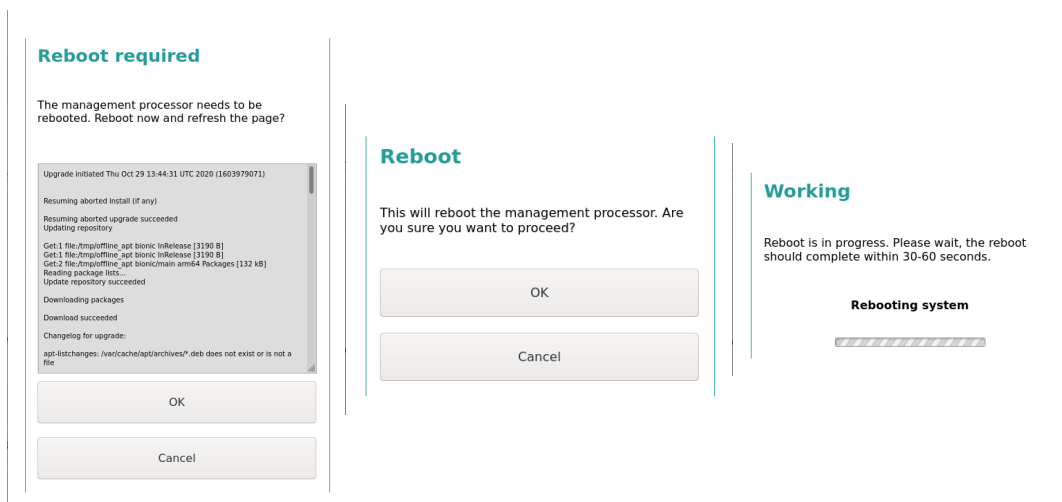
Reboot required

The management processor needs to be rebooted. Reboot now and refresh the page?

Upgrade initiated Thu Oct 29 13:44:31 UTC 2020 (1603979071)

Resuming aborted install (if any)

Resuming aborted upgrade succeeded
Updating repository

Get:1 file:/tmp/offline_apt bionic InRelease [3190 B]
Get:1 file:/tmp/offline_apt bionic InRelease [3190 B]
Get:2 file:/tmp/offline_apt bionic/main arm64 Packages [132 kB]
Reading package lists...
Update repository succeeded

Downloading packages

Download succeeded

Changelog for upgrade:

apt-listchanges: /var/cache/apt/archives/*.deb does not exist or is not a file

OK

Cancel

Reboot

This will reboot the management processor. Are you sure you want to proceed?

OK

Cancel

Working

Reboot is in progress. Please wait, the reboot should complete within 30-60 seconds.

Rebooting system